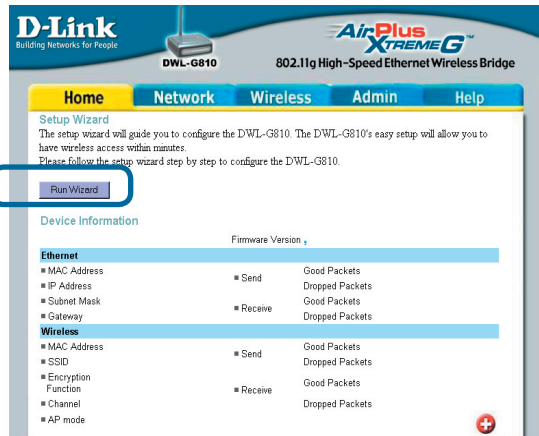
D-Link
Building Networks for People

DWL-G810

AirPlus XtremeG™
802.11g High-Speed Ethernet Wireless Bridge

Home Network Wireless Admin Help

Setup Wizard
The setup wizard will guide you to configure the DWL-G810. The DWL-G810's easy setup will allow you to have wireless access within minutes.
Please follow the setup wizard step by step to configure the DWL-G810.

Run Wizard

Device Information

Firmware Version :

| Ethernet | | |
|---|---|---|
| ■ MAC Address | ■ Send | Good Packets |
| ■ IP Address | | Dropped Packets |
| ■ Subnet Mask | ■ Receive | Good Packets |
| ■ Gateway | | Dropped Packets |
| **Wireless** | | |
| ■ MAC Address | ■ Send | Good Packets |
| ■ SSID | | Dropped Packets |
| ■ Encryption Function | ■ Receive | Good Packets |
| ■ Channel | | Dropped Packets |
| ■ AP mode | | |